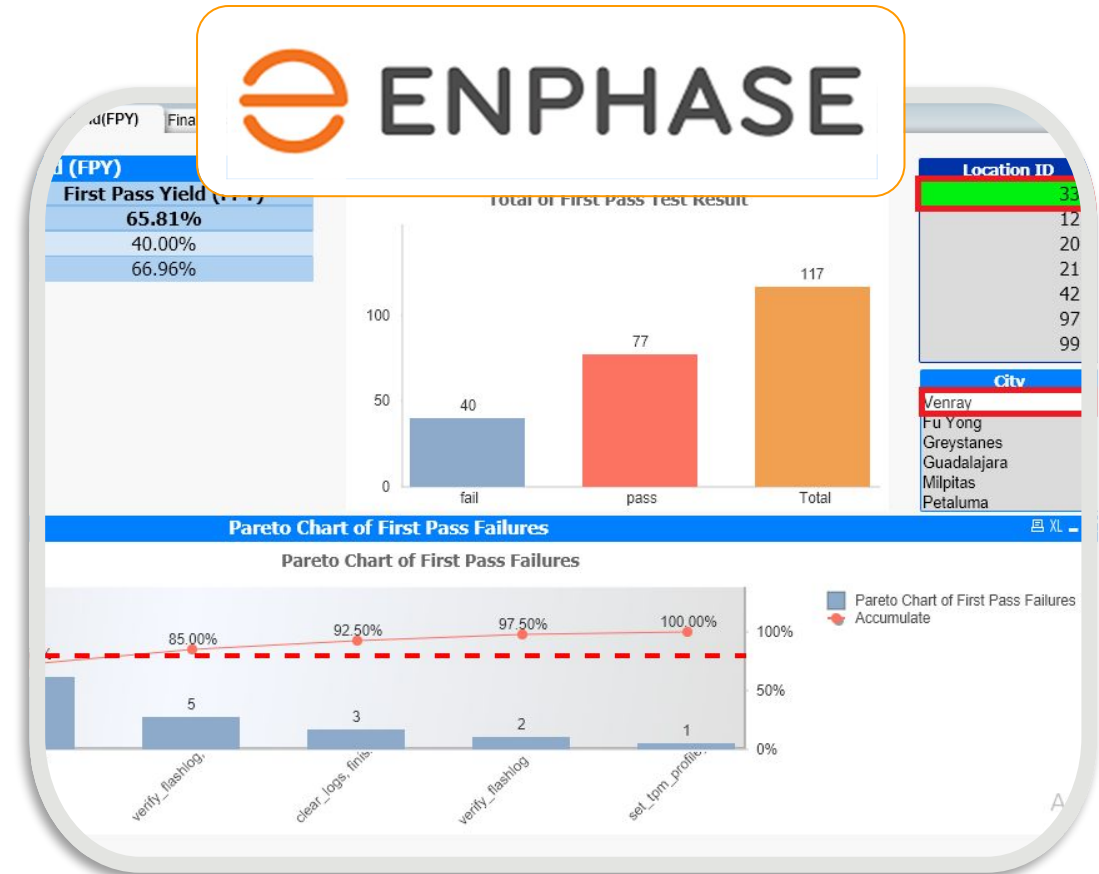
ENPHASE

d(FPY) Fina

d (FPY)

| First Pass Yield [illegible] |
|---|
| 65.81% |
| 40.00% |
| 66.96% |

Total of First Pass Test Result

117
77
40
100
50
0
fail
pass
Total

Location ID
33
12
20
21
42
97
99

City
Venray
Fu Yong
Greystanes
Guadalajara
Milpitas
Petaluma

Pareto Chart of First Pass Failures

XL

Pareto Chart of First Pass Failures

85.00%
92.50%
97.50%
100.00%
100%
50%
0%
5
3
2
1
verify_flashlog,
clear_logs, finis
verify_flashlog
set_tpm_profile

Pareto Chart of First Pass Failures
Accumulate

A